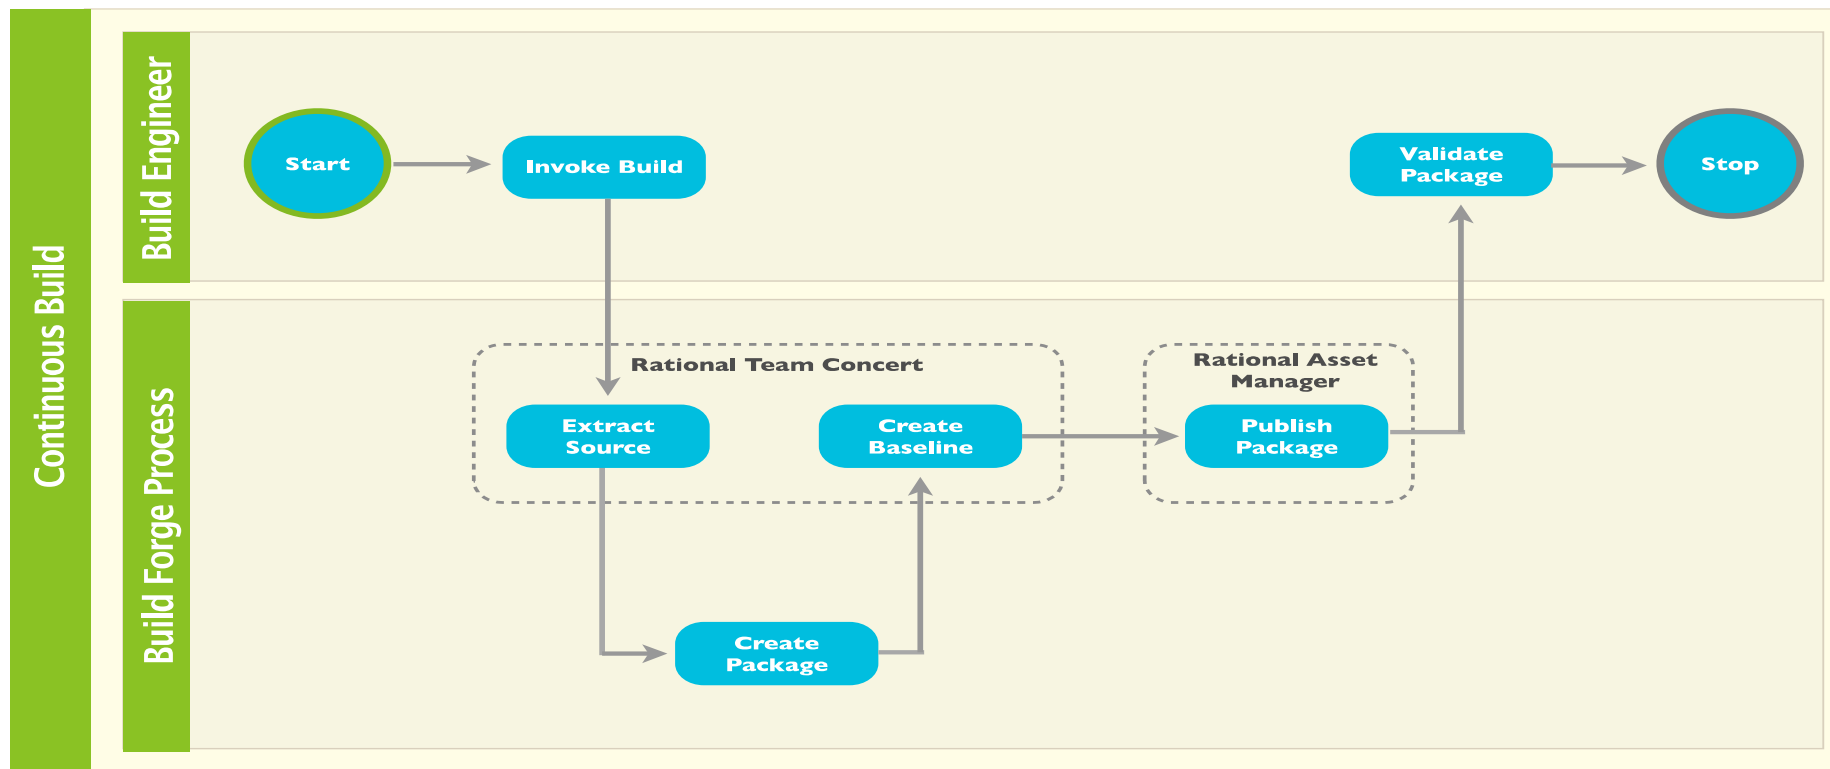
Continuous Build

Build Engineer

Start

Invoke Build

Validate Package

Stop

Build Forge Process

Rational Team Concert

Extract Source

Create Baseline

Rational Asset Manager

Publish Package

Create Package